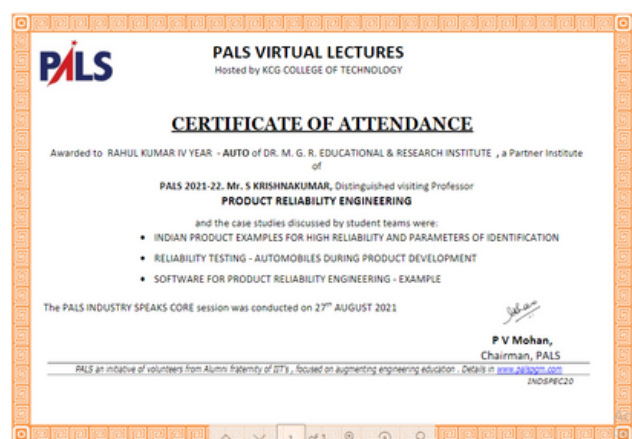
PALS

PALS VIRTUAL LECTURES
Hosted by KCG COLLEGE OF TECHNOLOGY

CERTIFICATE OF ATTENDANCE

Awarded to RAHUL KUMAR IV YEAR - AUTO of DR. M. G. R. EDUCATIONAL & RESEARCH INSTITUTE , a Partner Institute of

PALS 2021-22. Mr. S KRISHNAKUMAR, Distinguished visiting Professor
PRODUCT RELIABILITY ENGINEERING

and the case studies discussed by student teams were:

- INDIAN PRODUCT EXAMPLES FOR HIGH RELIABILITY AND PARAMETERS OF IDENTIFICATION
- RELIABILITY TESTING - AUTOMOBILES DURING PRODUCT DEVELOPMENT
- SOFTWARE FOR PRODUCT RELIABILITY ENGINEERING - EXAMPLE

The PALS INDUSTRY SPEAKS CORE session was conducted on 27$^{th}$ AUGUST 2021

P V Mohan,
Chairman, PALS

PALS an initiative of volunteers from Alumni fraternity of IIT's , focused on augmenting engineering education . Details in www.palsprgm.com
INDSPEC20

1 of 1